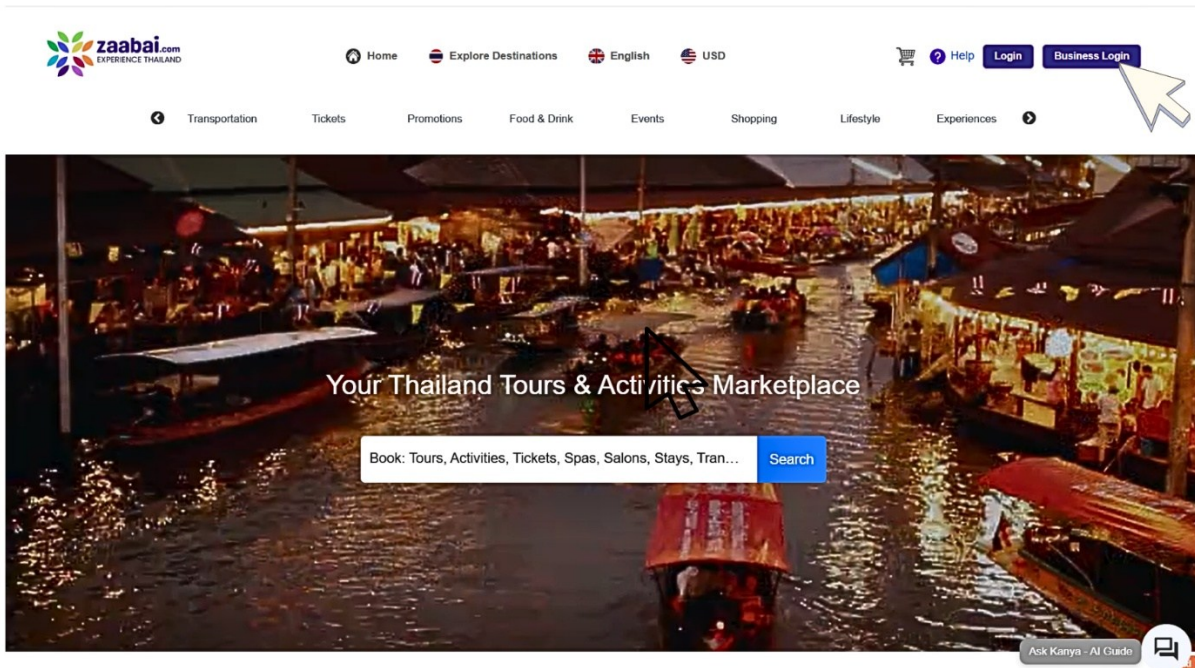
zaabai.com
EXPERIENCE THAILAND

Home Explore Destinations English USD

Help Login Business Login

Transportation Tickets Promotions Food & Drink Events Shopping Lifestyle Experiences

Your Thailand Tours & Activities Marketplace

Book: Tours, Activities, Tickets, Spas, Salons, Stays, Tran... Search

Ask Kanya - AI Guide